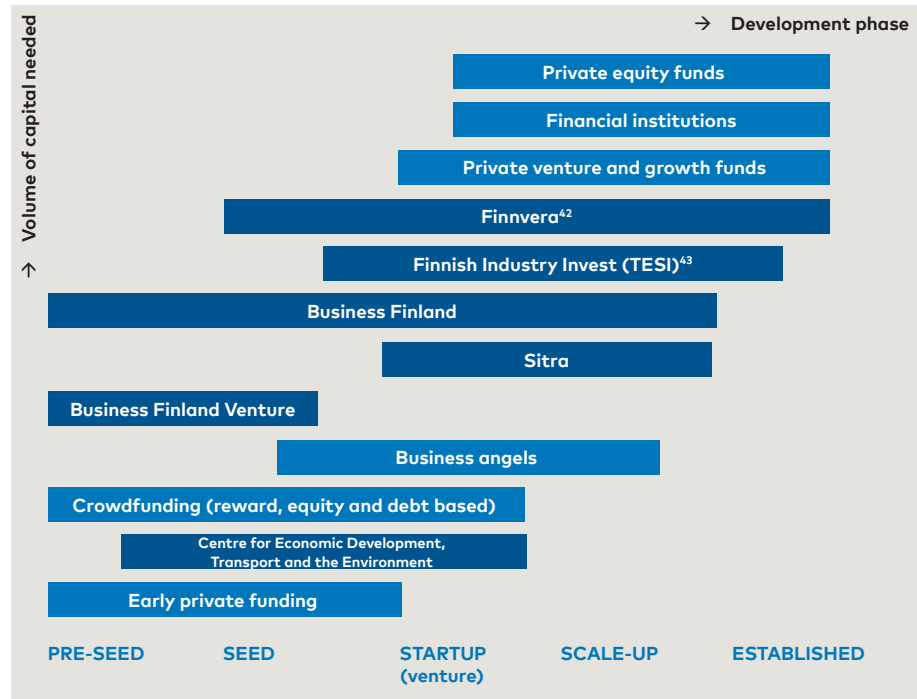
→ Volume of capital needed

→ Development phase

Private equity funds

Financial institutions

Private venture and growth funds

Finnvera$^{42}$

Finnish Industry Invest (TESI)$^{43}$

Business Finland

Sitra

Business Finland Venture

Business angels

Crowdfunding (reward, equity and debt based)

Centre for Economic Development, Transport and the Environment

Early private funding

PRE-SEED

SEED

STARTUP (venture)

SCALE-UP

ESTABLISHED